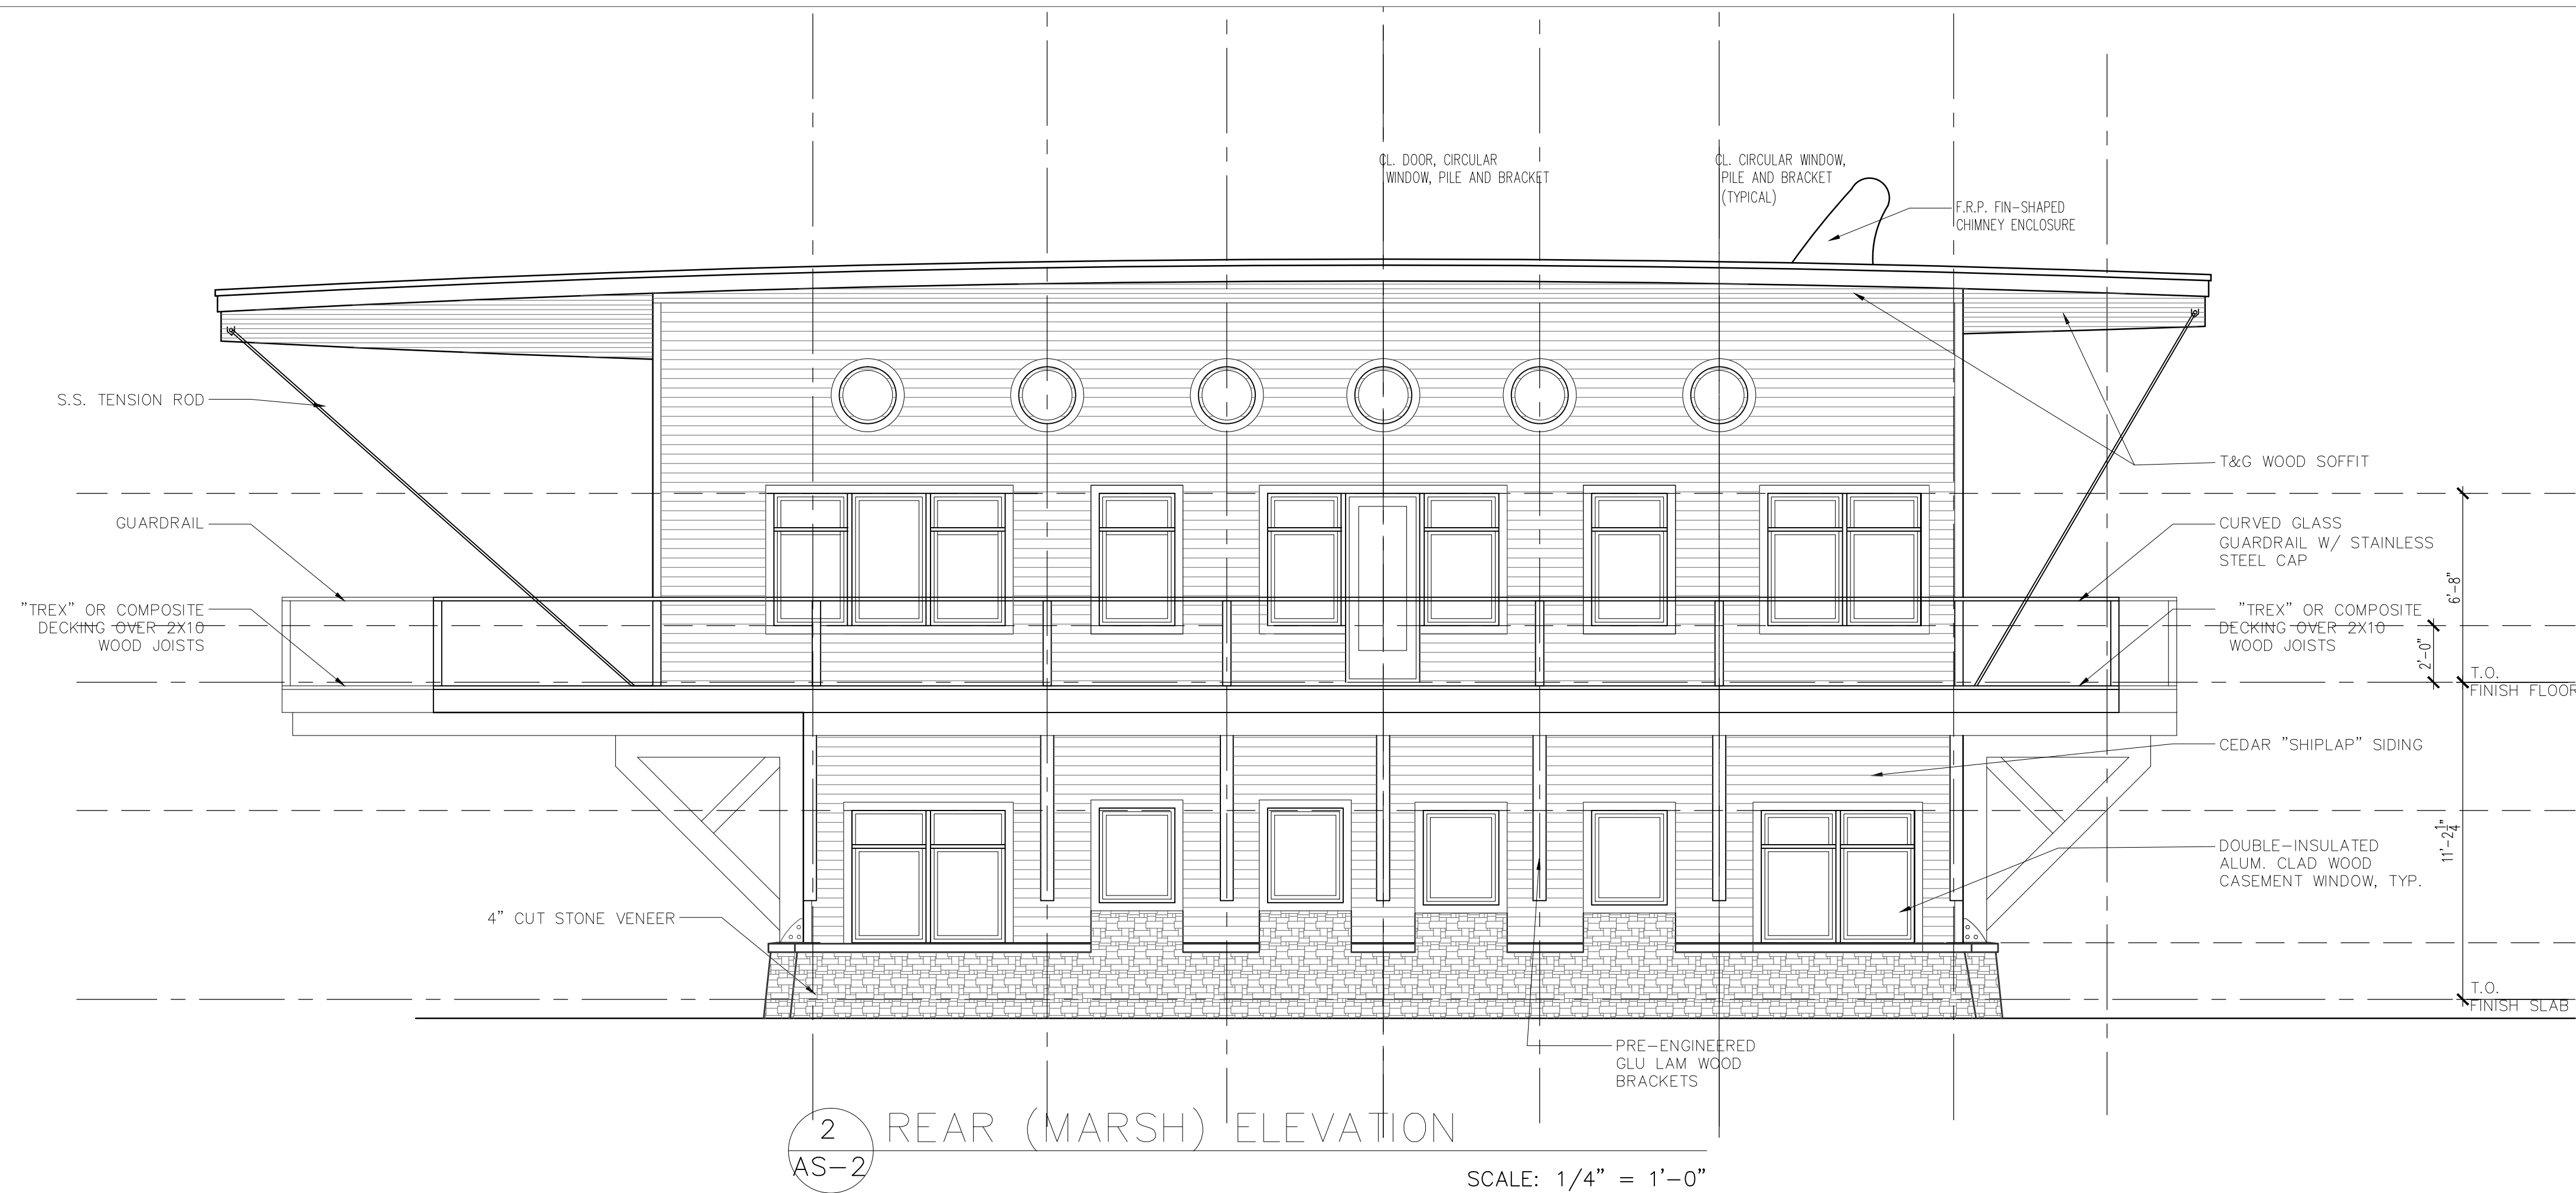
CL. DOOR, CIRCULAR WINDOW, PILE AND BRACKET

CL. CIRCULAR WINDOW, PILE AND BRACKET (TYPICAL)

F.R.P. FIN-SHAPED CHIMNEY ENCLOSURE

S.S. TENSION ROD

T&G WOOD SOFFIT

GUARDRAIL

CURVED GLASS GUARDRAIL W/ STAINLESS STEEL CAP

"TREX" OR COMPOSITE DECKING OVER 2X10 WOOD JOISTS

"TREX" OR COMPOSITE DECKING OVER 2X10 WOOD JOISTS

6'-8"

2'-0"

T.O. FINISH FLOOR

CEDAR "SHIPLAP" SIDING

DOUBLE-INSULATED ALUM. CLAD WOOD CASEMENT WINDOW, TYP.

11'-$2\frac{1}{4}$"

4" CUT STONE VENEER

T.O. FINISH SLAB

PRE-ENGINEERED GLU LAM WOOD BRACKETS

2
AS-2
REAR (MARSH) ELEVATION

SCALE: 1/4" = 1'-0"